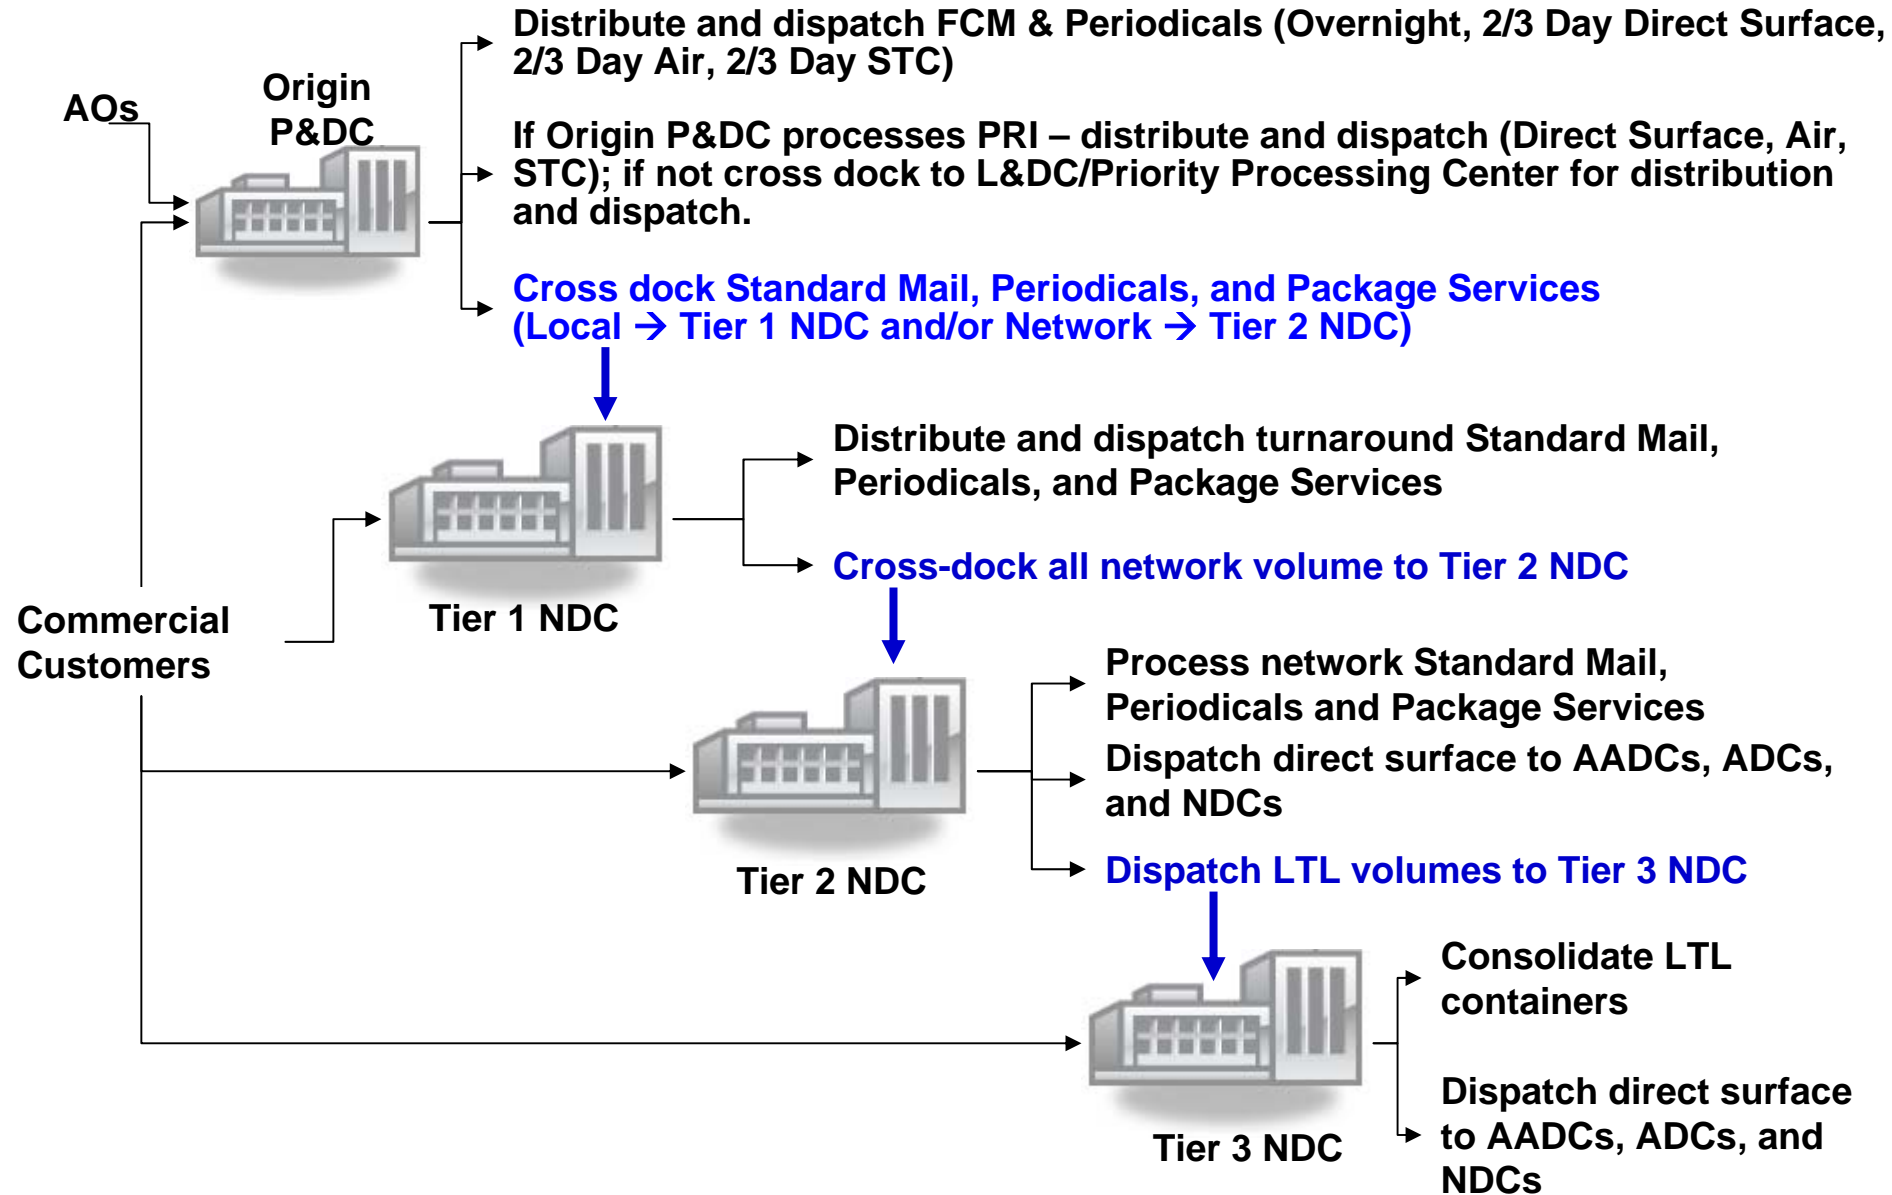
AOs

Origin P&DC

Distribute and dispatch FCM & Periodicals (Overnight, 2/3 Day Direct Surface, 2/3 Day Air, 2/3 Day STC)

If Origin P&DC processes PRI – distribute and dispatch (Direct Surface, Air, STC); if not cross dock to L&DC/Priority Processing Center for distribution and dispatch.

Cross dock Standard Mail, Periodicals, and Package Services (Local → Tier 1 NDC and/or Network → Tier 2 NDC)

Tier 1 NDC

Distribute and dispatch turnaround Standard Mail, Periodicals, and Package Services

Cross-dock all network volume to Tier 2 NDC

Commercial Customers

Tier 2 NDC

Process network Standard Mail, Periodicals and Package Services

Dispatch direct surface to AADCs, ADCs, and NDCs

Dispatch LTL volumes to Tier 3 NDC

Tier 3 NDC

Consolidate LTL containers

Dispatch direct surface to AADCs, ADCs, and NDCs